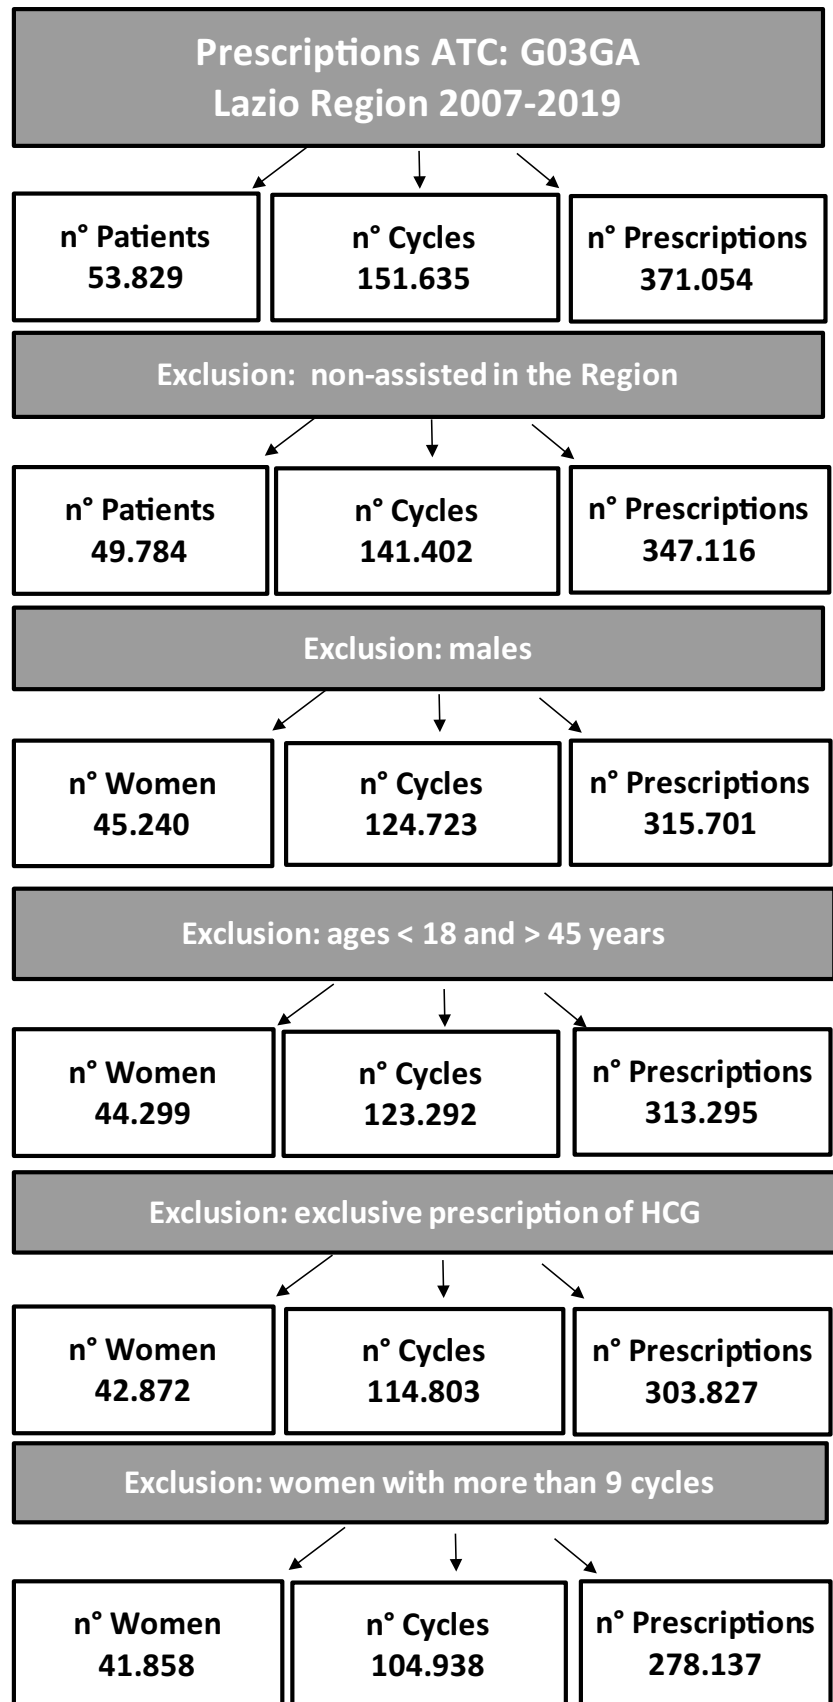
Prescriptions ATC: G03GA
Lazio Region 2007-2019

n° Patients
53.829

n° Cycles
151.635

n° Prescriptions
371.054

Exclusion: non-assisted in the Region

n° Patients
49.784

n° Cycles
141.402

n° Prescriptions
347.116

Exclusion: males

n° Women
45.240

n° Cycles
124.723

n° Prescriptions
315.701

Exclusion: ages < 18 and > 45 years

n° Women
44.299

n° Cycles
123.292

n° Prescriptions
313.295

Exclusion: exclusive prescription of HCG

n° Women
42.872

n° Cycles
114.803

n° Prescriptions
303.827

Exclusion: women with more than 9 cycles

n° Women
41.858

n° Cycles
104.938

n° Prescriptions
278.137